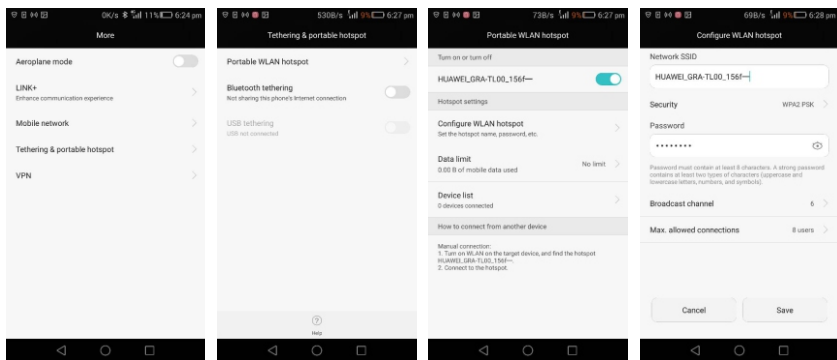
0K/s 11% 6:24 pm

More

Aeroplane mode

LINK+
Enhance communication experience

Mobile network

Tethering & portable hotspot

VPN

530B/s 9% 6:27 pm

Tethering & portable hotspot

Portable WLAN hotspot

Bluetooth tethering
Not sharing this phone's Internet connection

USB tethering
USB not connected

Help

73B/s 9% 6:27 pm

Portable WLAN hotspot

Turn on or turn off

HUAWEI_GRA-TL00_156f—

Hotspot settings

Configure WLAN hotspot
Set the hotspot name, password, etc.

Data limit
0.00 B of mobile data used

No limit

Device list
0 devices connected

How to connect from another device

Manual connection:
1. Turn on WLAN on the target device, and find the hotspot HUAWEI_GRA-TL00_156f—.
2. Connect to the hotspot.

69B/s 9% 6:28 pm

Configure WLAN hotspot

Network SSID

HUAWEI_GRA-TL00_156f—

Security

WPA2 PSK

Password

••••••••

Password must contain at least 8 characters. A strong password contains at least two types of characters (uppercase and lowercase letters, numbers, and symbols).

Broadcast channel

6

Max. allowed connections

8 users

Cancel

Save